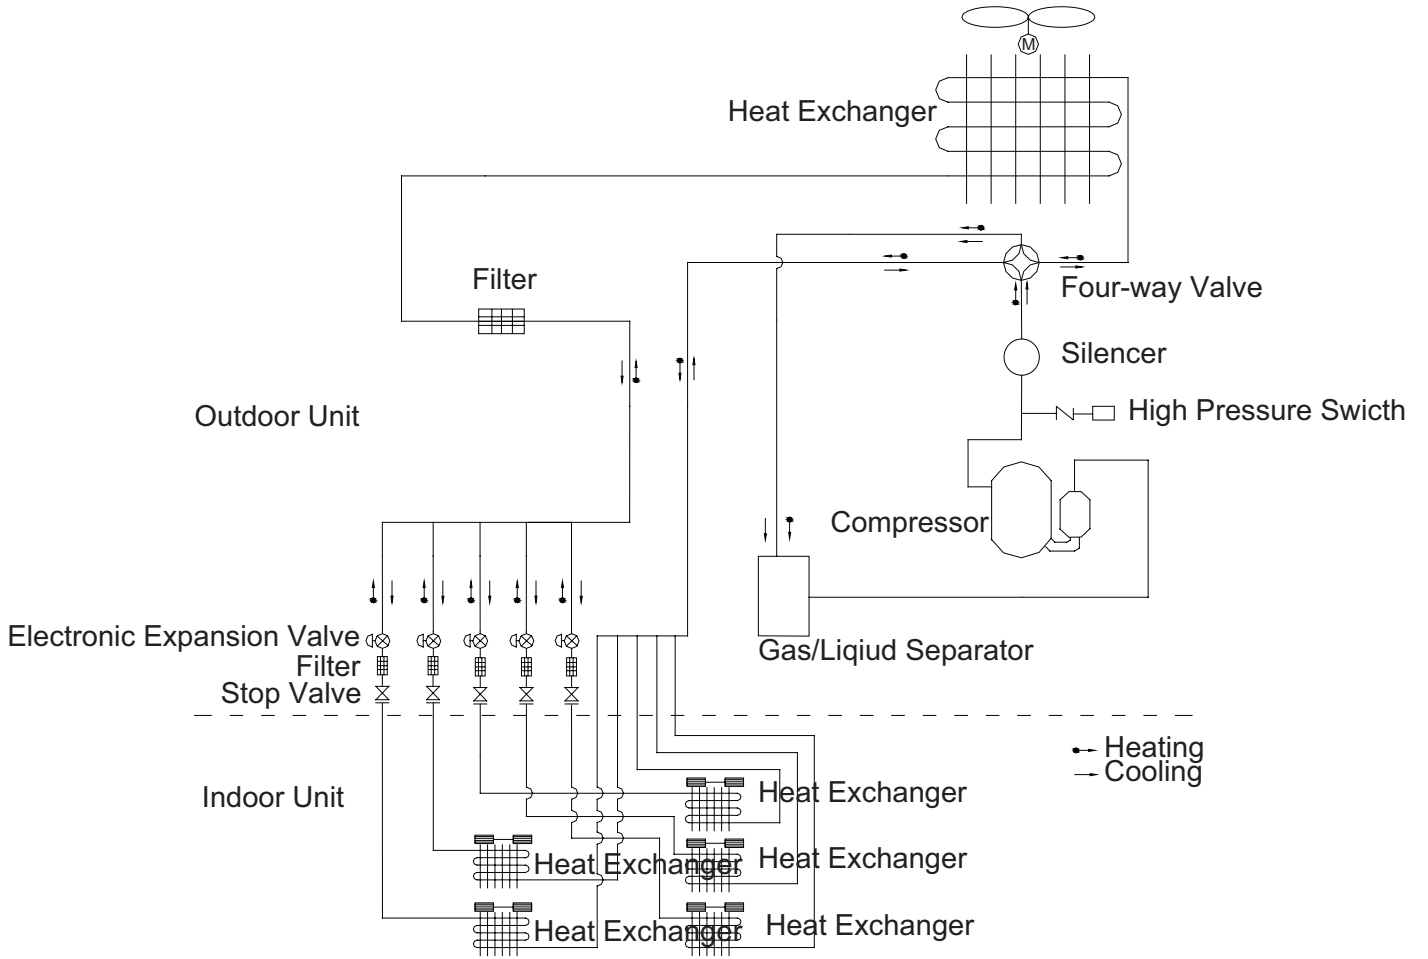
M

Heat Exchanger

Filter

Four-way Valve

Silencer

High Pressure Swicth

Outdoor Unit

Compressor

Electronic Expansion Valve
Filter
Stop Valve

Gas/Liqiud Separator

Heating
Cooling

Indoor Unit

Heat Exchanger

Heat Exchanger

Heat Exchanger

Heat Exchanger

Heat Exchanger